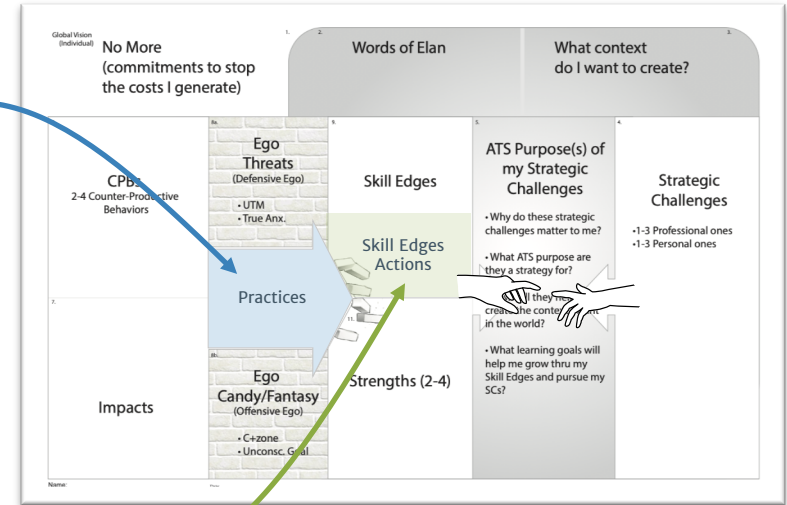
Global Vision (Individual)

No More (commitments to stop the costs I generate)

1.

2.

Words of Elan

What context do I want to create?

3.

CPBs
2-4 Counter-Productive Behaviors

8a.

Ego Threats
(Defensive Ego)

• UTM
• True Anx.

9.

Skill Edges

Skill Edges Actions

5.

ATS Purpose(s) of my Strategic Challenges

• Why do these strategic challenges matter to me?

• What ATS purpose are they a strategy for?

• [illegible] they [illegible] create the conte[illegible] in the world?

• What learning goals will help me grow thru my Skill Edges and pursue my SCs?

4.

Strategic Challenges

•1-3 Professional ones
•1-3 Personal ones

Practices

7.

11.

8b.

Ego Candy/Fantasy
(Offensive Ego)

• C+zone
• Unconsc. G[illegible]l

Strengths (2-4)

Impacts

Name:

Date: